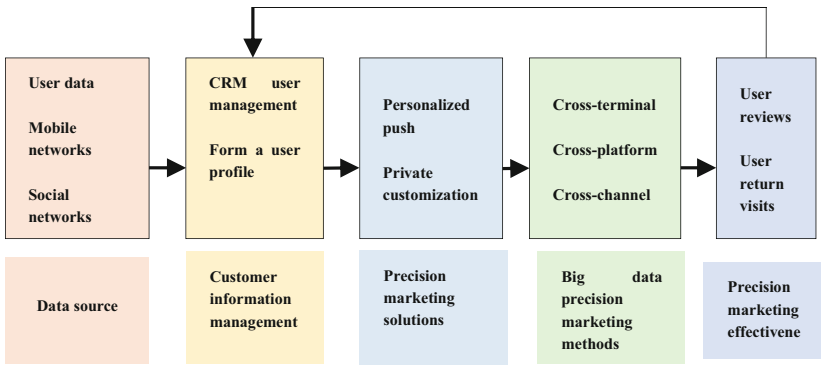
User data

Mobile networks

Social networks

CRM user management

Form a user profile

Personalized push

Private customization

Cross-terminal

Cross-platform

Cross-channel

User reviews

User return visits

Data source

Customer information management

Precision marketing solutions

Big data precision marketing methods

Precision marketing effectivene